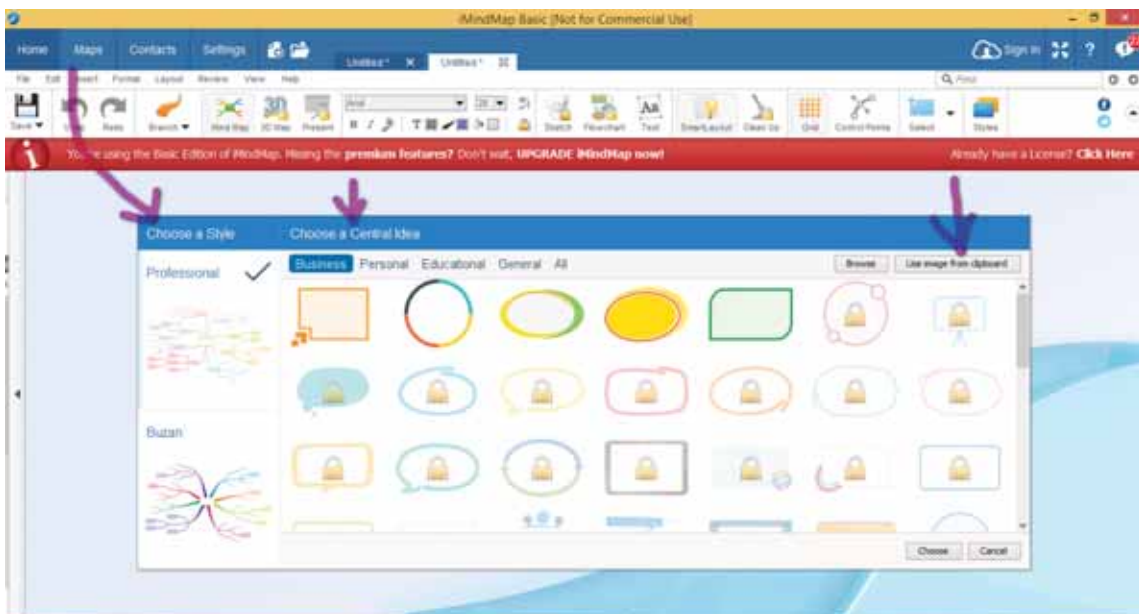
iMindMap Basic [Not for Commercial Use]

Home Maps Contacts Settings

Untitled* Untitled*

Sign In ?

File Edit Insert Format Layout Review View Help

Find

Save Undo Redo Branch Mind Map 3D View Present Arial 28 Sketch Flowchart Text SmartLayout Clean Up Grid Control Points Select Styles

You're using the Basic Edition of iMindMap. Missing the premium features? Don't wait, UPGRADE iMindMap now!

Already have a License? Click Here

Choose a Style

Choose a Central Idea

Professional

Buzan

Business Personal Educational General All

Browse

Use image from clipboard

Choose Cancel